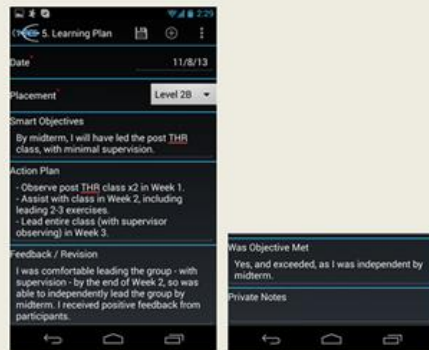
2:29

5. Learning Plan

Date 11/8/13

Placement Level 2B

Smart Objectives

By midterm, I will have led the post THR class, with minimal supervision.

Action Plan

- Observe post THR class x2 in Week 1.
- Assist with class in Week 2, including leading 2-3 exercises.
- Lead entire class (with supervisor observing) in Week 3.

Feedback / Revision

I was comfortable leading the group - with supervision - by the end of Week 2, so was able to independently lead the group by midterm. I received positive feedback from participants.

Was Objective Met

Yes, and exceeded, as I was independent by midterm.

Private Notes